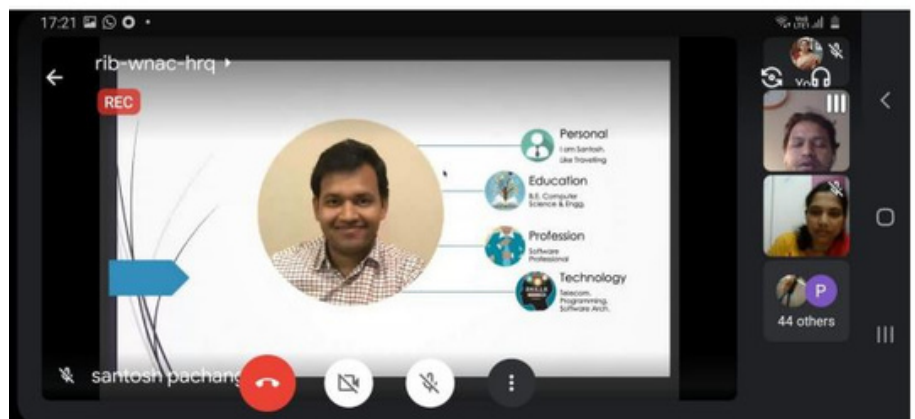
17:21

rib-wnac-hrq

REC

Personal
I am Santosh.
Like Traveling

Education
B.E. Computer Science & Engg

Profession
Software Professional

Technology
Telecom, Programming, Software Arch.

SKILLS

You

P

44 others

santosh pachang